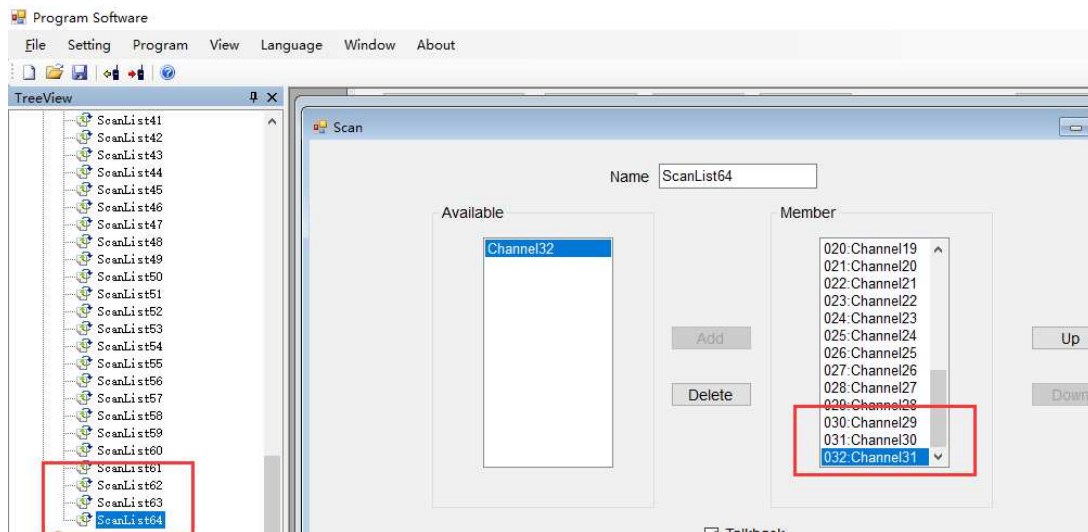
Program Software

File Setting Program View Language Window About

TreeView

ScanList41
ScanList42
ScanList43
ScanList44
ScanList45
ScanList46
ScanList47
ScanList48
ScanList49
ScanList50
ScanList51
ScanList52
ScanList53
ScanList54
ScanList55
ScanList56
ScanList57
ScanList58
ScanList59
ScanList60
ScanList61
ScanList62
ScanList63
ScanList64

Scan

Name ScanList64

Available

Channel32

Add

Delete

Member

020:Channel19
021:Channel20
022:Channel21
023:Channel22
024:Channel23
025:Channel24
026:Channel25
027:Channel26
028:Channel27
029:Channel28
030:Channel29
031:Channel30
032:Channel31

Up

Down

Talkback